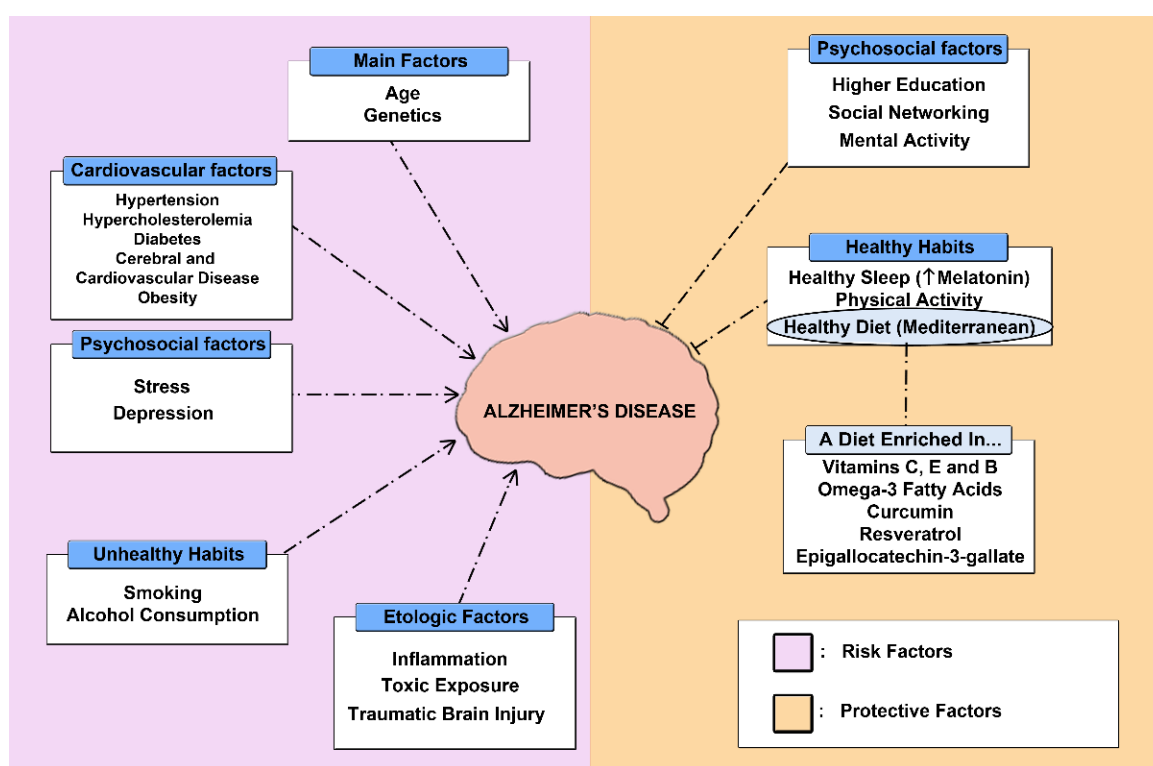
Main Factors
Age
Genetics

Cardiovascular factors
Hypertension
Hypercholesterolemia
Diabetes
Cerebral and Cardiovascular Disease
Obesity

Psychosocial factors
Stress
Depression

Unhealthy Habits
Smoking
Alcohol Consumption

Etologic Factors
Inflammation
Toxic Exposure
Traumatic Brain Injury

ALZHEIMER'S DISEASE

Psychosocial factors
Higher Education
Social Networking
Mental Activity

Healthy Habits
Healthy Sleep (↑Melatonin)
Physical Activity
Healthy Diet (Mediterranean)

A Diet Enriched In...
Vitamins C, E and B
Omega-3 Fatty Acids
Curcumin
Resveratrol
Epigallocatechin-3-gallate

: Risk Factors
: Protective Factors